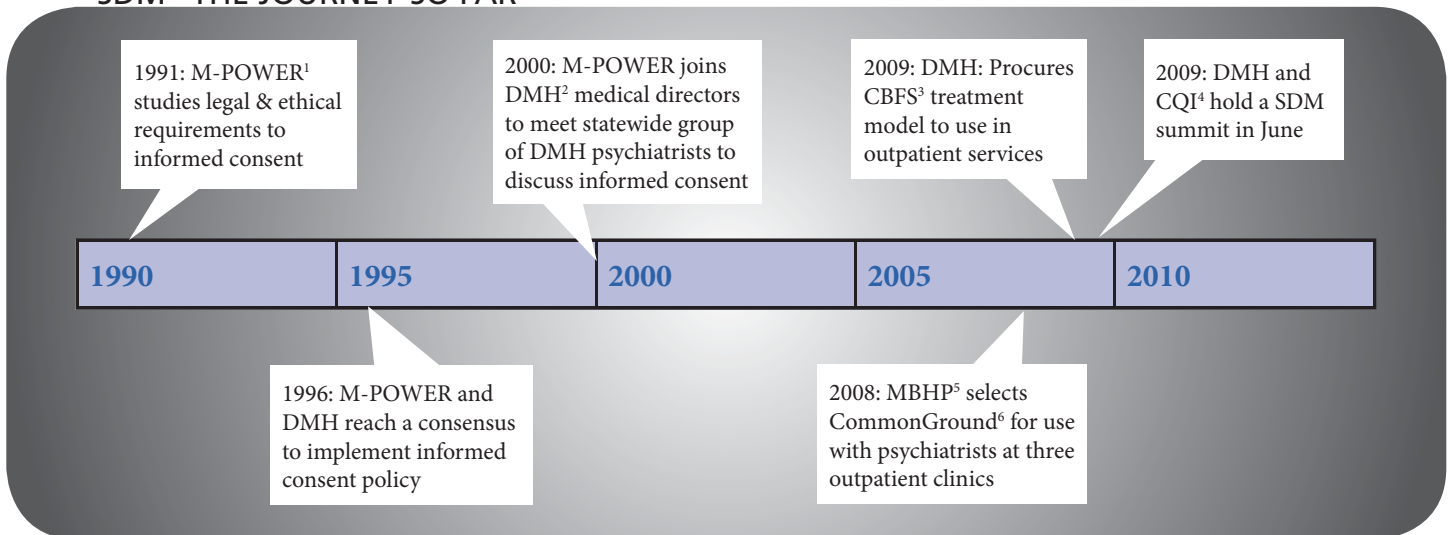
SDM - THE JOURNEY SO FAR

1991: M-POWER$^1$ studies legal & ethical requirements to informed consent

2000: M-POWER joins DMH$^2$ medical directors to meet statewide group of DMH psychiatrists to discuss informed consent

2009: DMH: Procures CBFS$^3$ treatment model to use in outpatient services

2009: DMH and CQI$^4$ hold a SDM summit in June

| 1990 | 1995 | 2000 | 2005 | 2010 |
|---|---|---|---|---|

1996: M-POWER and DMH reach a consensus to implement informed consent policy

2008: MBHP$^5$ selects CommonGround$^6$ for use with psychiatrists at three outpatient clinics